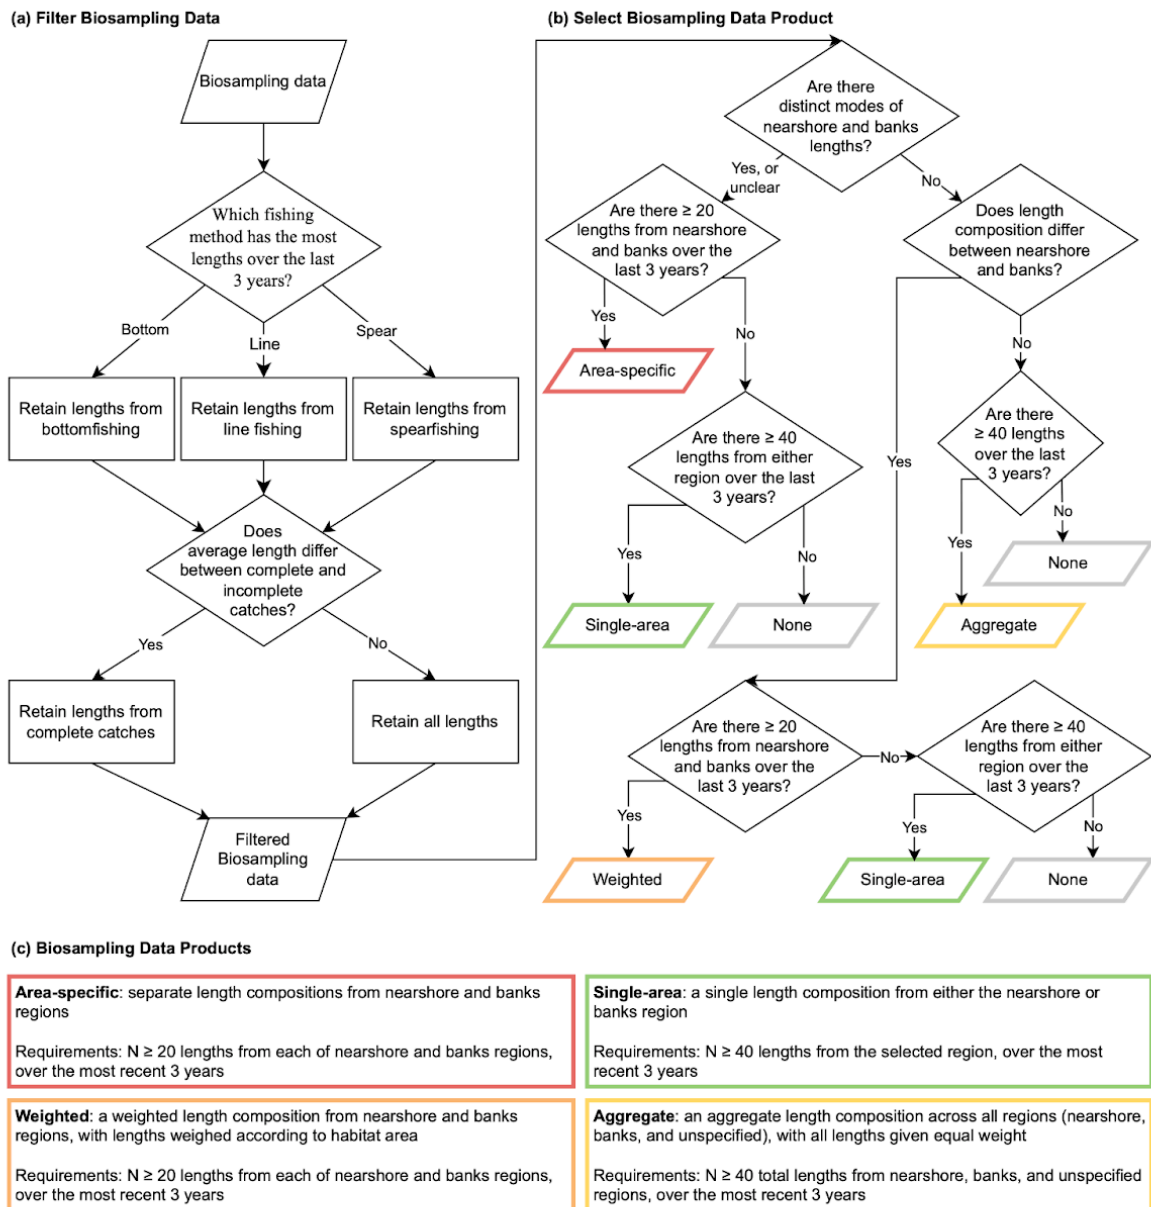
(a) Filter Biosampling Data

Biosampling data

Which fishing method has the most lengths over the last 3 years?

Bottom

Line

Spear

Retain lengths from bottomfishing

Retain lengths from line fishing

Retain lengths from spearfishing

Does average length differ between complete and incomplete catches?

Yes

No

Retain lengths from complete catches

Retain all lengths

Filtered Biosampling data

(b) Select Biosampling Data Product

Are there distinct modes of nearshore and banks lengths?

Yes, or unclear

No

Are there ≥ 20 lengths from nearshore and banks over the last 3 years?

Yes

Area-specific

No

Are there ≥ 40 lengths from either region over the last 3 years?

Yes

Single-area

No

None

Does length composition differ between nearshore and banks?

Yes

No

Are there ≥ 40 lengths over the last 3 years?

Yes

Aggregate

No

None

Are there ≥ 20 lengths from nearshore and banks over the last 3 years?

Yes

Weighted

No

Are there ≥ 40 lengths from either region over the last 3 years?

Yes

Single-area

No

None

(c) Biosampling Data Products

**Area-specific**: separate length compositions from nearshore and banks regions

Requirements: N ≥ 20 lengths from each of nearshore and banks regions, over the most recent 3 years

**Single-area**: a single length composition from either the nearshore or banks region

Requirements: N ≥ 40 lengths from the selected region, over the most recent 3 years

**Weighted**: a weighted length composition from nearshore and banks regions, with lengths weighed according to habitat area

Requirements: N ≥ 20 lengths from each of nearshore and banks regions, over the most recent 3 years

**Aggregate**: an aggregate length composition across all regions (nearshore, banks, and unspecified), with all lengths given equal weight

Requirements: N ≥ 40 total lengths from nearshore, banks, and unspecified regions, over the most recent 3 years